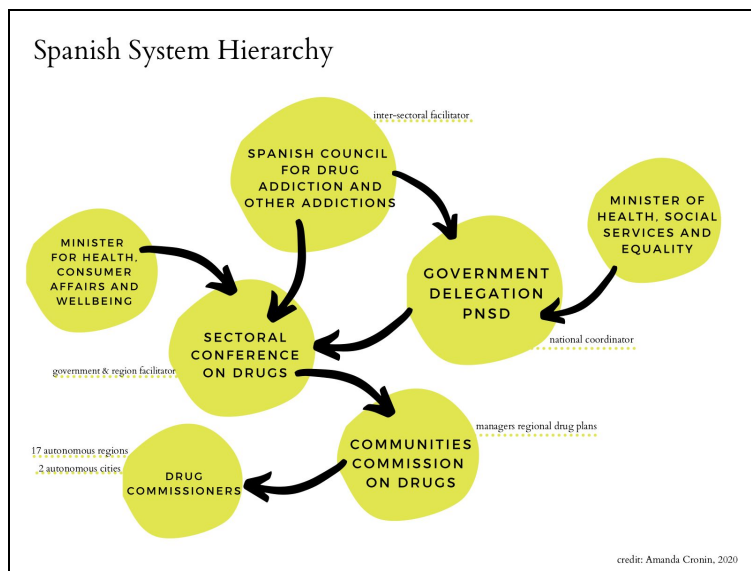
Spanish System Hierarchy

inter-sectoral facilitator

SPANISH COUNCIL FOR DRUG ADDICTION AND OTHER ADDICTIONS

MINISTER OF HEALTH, SOCIAL SERVICES AND EQUALITY

MINISTER FOR HEALTH, CONSUMER AFFAIRS AND WELLBEING

GOVERNMENT DELEGATION PNSD

national coordinator

SECTORAL CONFERENCE ON DRUGS

government & region facilitator

managers regional drug plans

COMMUNITIES COMMISSION ON DRUGS

17 autonomous regions
2 autonomous cities

DRUG COMMISSIONERS

credit: Amanda Cronin, 2020